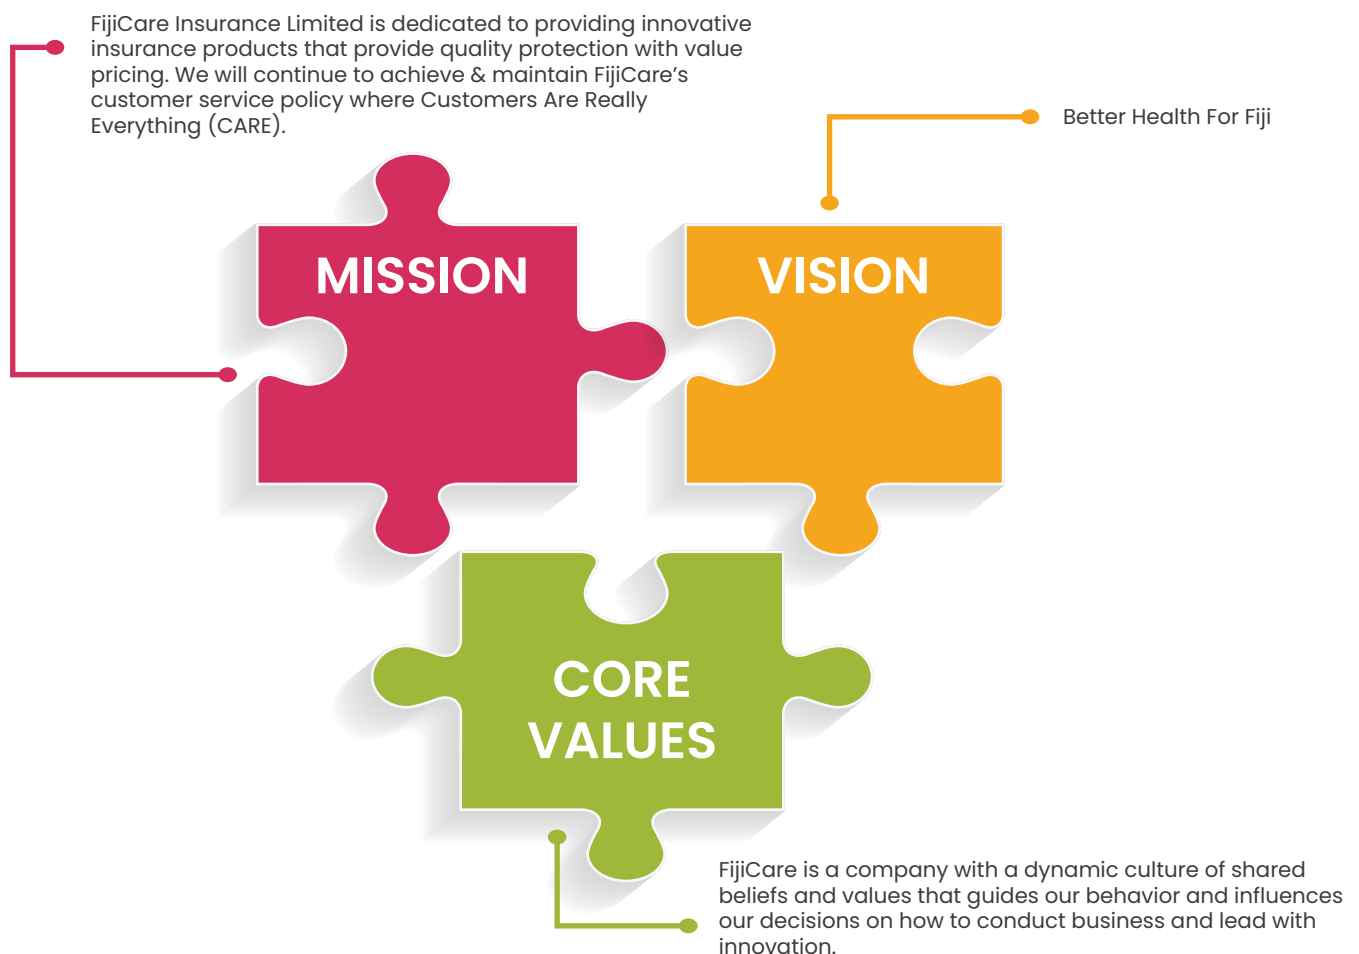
FijiCare Insurance Limited is dedicated to providing innovative insurance products that provide quality protection with value pricing. We will continue to achieve & maintain FijiCare's customer service policy where Customers Are Really Everything (CARE).

Better Health For Fiji

MISSION

VISION

CORE VALUES

FijiCare is a company with a dynamic culture of shared beliefs and values that guides our behavior and influences our decisions on how to conduct business and lead with innovation.